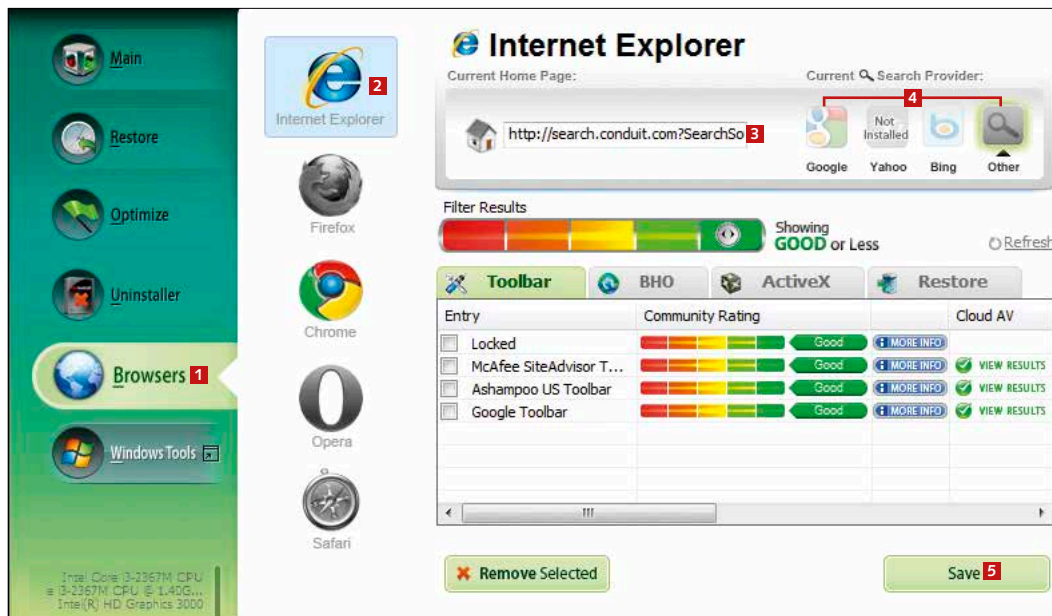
Main

Restore

Optimize

Uninstaller

Browsers 1

Windows Tools

Intel Core i3-2367M CPU
@ i3-2367M CPU @ 1.40G...
Intel(R) HD Graphics 3000

Internet Explorer 2

Firefox

Chrome

Opera

Safari

Internet Explorer

Current Home Page:

http://search.conduit.com?SearchSo 3

Current Search Provider:

4

Google

Not Installed

Yahoo

Bing

Other

Filter Results

Showing GOOD or Less

Refresh

Toolbar | BHO | ActiveX | Restore

| Entry | Community Rating | | Cloud AV |
|---|---|---|---|
| Locked | Good | MORE INFO | |
| McAfee SiteAdvisor T... | Good | MORE INFO | VIEW RESULTS |
| Ashampoo US Toolbar | Good | MORE INFO | VIEW RESULTS |
| Google Toolbar | Good | MORE INFO | VIEW RESULTS |

Remove Selected

Save 5